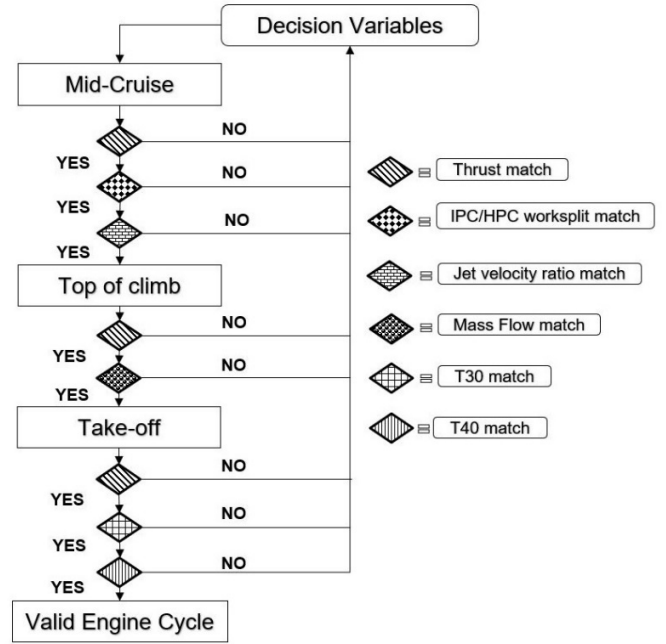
Decision Variables

Mid-Cruise

NO
YES
NO
YES
NO
YES

Top of climb

NO
YES
NO
YES

Take-off

NO
YES
NO
YES
NO
YES

Valid Engine Cycle

≡ Thrust match
≡ IPC/HPC worksplit match
≡ Jet velocity ratio match
≡ Mass Flow match
≡ T30 match
≡ T40 match